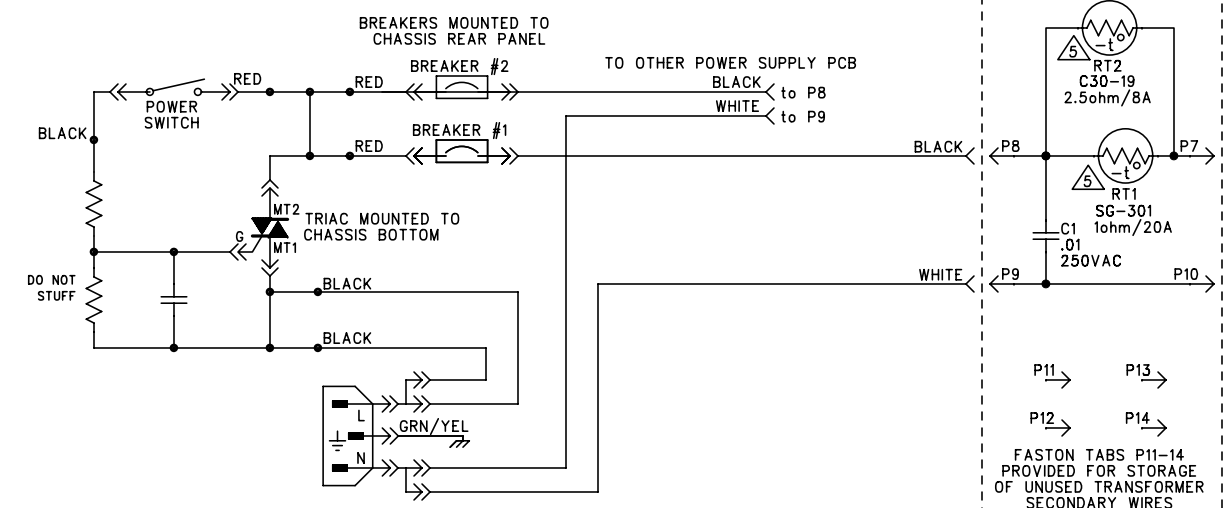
BREAKERS MOUNTED TO
CHASSIS REAR PANEL

TO OTHER POWER SUPPLY PCB

RED

RED

BREAKER #2

BLACK
to P8

WHITE
to P9

POWER
SWITCH

BLACK

BREAKER #1

RED

BLACK

MT2

TRIAC MOUNTED TO
CHASSIS BOTTOM

G

MT1

DO NOT
STUFF

BLACK

BLACK

WHITE

L

GRN/YEL

N

5
RT2
C30-19
2.5ohm/8A

P8

P7

5
RT1
SG-301
1ohm/20A

C1
.01
250VAC

P9

P10

P11

P13

P12

P14

FASTON TABS P11-14
PROVIDED FOR STORAGE
OF UNUSED TRANSFORMER
SECONDARY WIRES